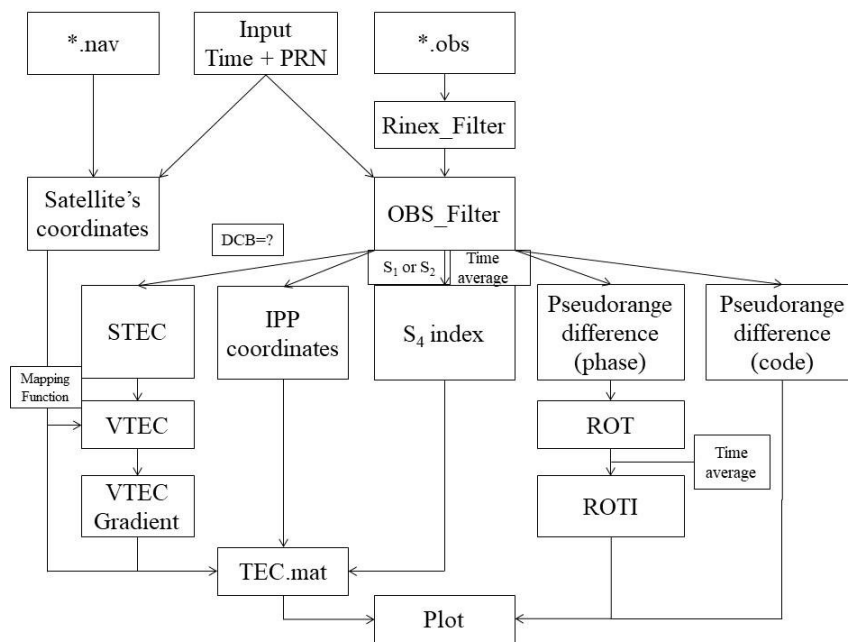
*.nav

Input
Time + PRN

*.obs

Rinex_Filter

Satellite's coordinates

DCB=?

OBS_Filter

$S_1$ or $S_2$

Time average

STEC

IPP coordinates

$S_4$ index

Pseudorange difference (phase)

Pseudorange difference (code)

Mapping Function

VTEC

ROT

Time average

VTEC Gradient

ROTI

TEC.mat

Plot